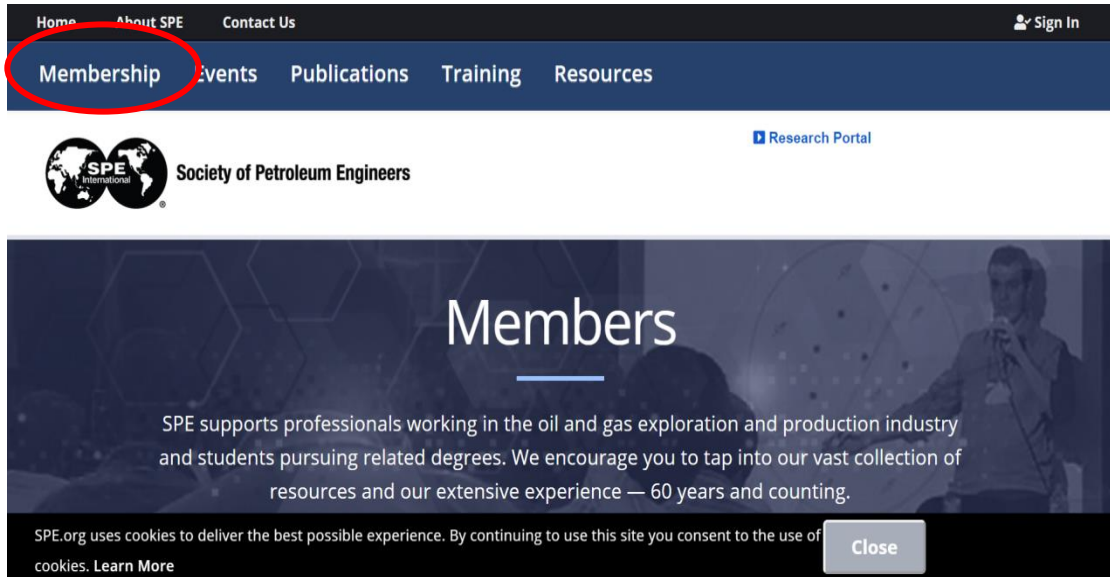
Home About SPE Contact Us Sign In

Membership Events Publications Training Resources

SPE International
Society of Petroleum Engineers

Research Portal

Members

SPE supports professionals working in the oil and gas exploration and production industry and students pursuing related degrees. We encourage you to tap into our vast collection of resources and our extensive experience — 60 years and counting.

SPE.org uses cookies to deliver the best possible experience. By continuing to use this site you consent to the use of cookies. Learn More

Close